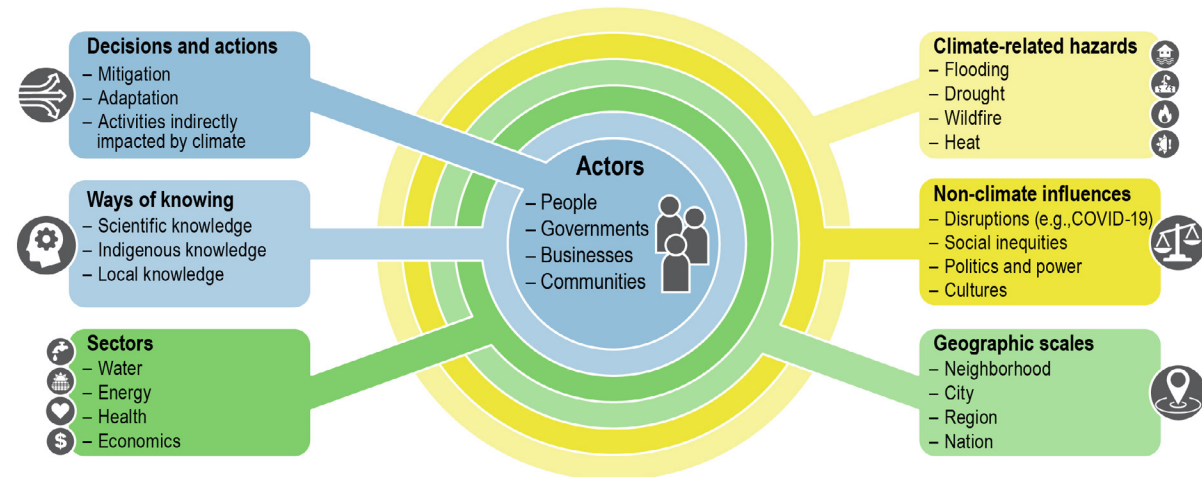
Decisions and actions
– Mitigation
– Adaptation
– Activities indirectly impacted by climate

Ways of knowing
– Scientific knowledge
– Indigenous knowledge
– Local knowledge

Sectors
– Water
– Energy
– Health
– Economics

Actors
– People
– Governments
– Businesses
– Communities

Climate-related hazards
– Flooding
– Drought
– Wildfire
– Heat

Non-climate influences
– Disruptions (e.g.,COVID-19)
– Social inequities
– Politics and power
– Cultures

Geographic scales
– Neighborhood
– City
– Region
– Nation